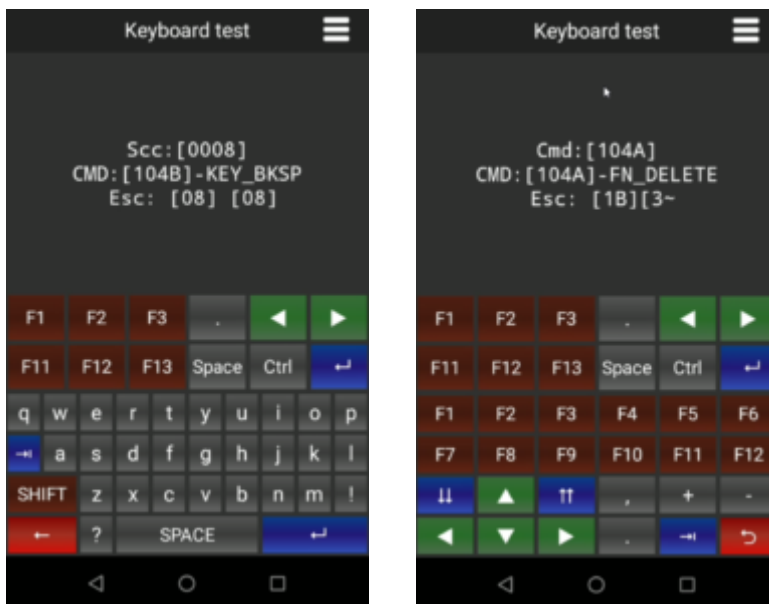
Keyboard test

Scc:[0008]
CMD:[104B]-KEY_BKSP
Esc: [08] [08]

F1 F2 F3 . ◀ ▶
F11 F12 F13 Space Ctrl ↵
q w e r t y u i o p
⇥ a s d f g h j k l
SHIFT z x c v b n m !
← ? SPACE ↵

Keyboard test

Cmd:[104A]
CMD:[104A]-FN_DELETE
Esc: [1B][3~

F1 F2 F3 . ◀ ▶
F11 F12 F13 Space Ctrl ↵
F1 F2 F3 F4 F5 F6
F7 F8 F9 F10 F11 F12
⇊ ▲ ⇈ , + -
◀ ▼ ▶ . ⇥ ↩